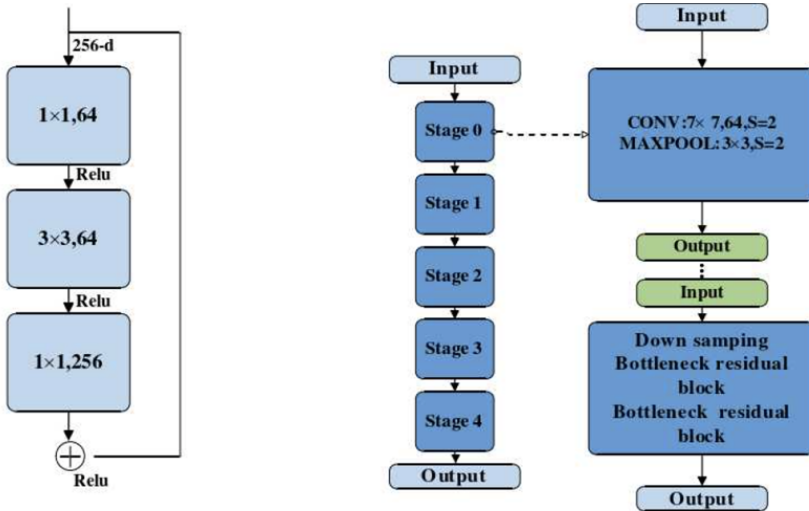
256-d

1×1,64

Relu

3×3,64

Relu

1×1,256

$\oplus$

Relu

Input

Stage 0

Stage 1

Stage 2

Stage 3

Stage 4

Output

Input

CONV:7× 7,64,S=2
MAXPOOL: 3×3,S=2

Output

Input

Down samping
Bottleneck residual block
Bottleneck residual block

Output